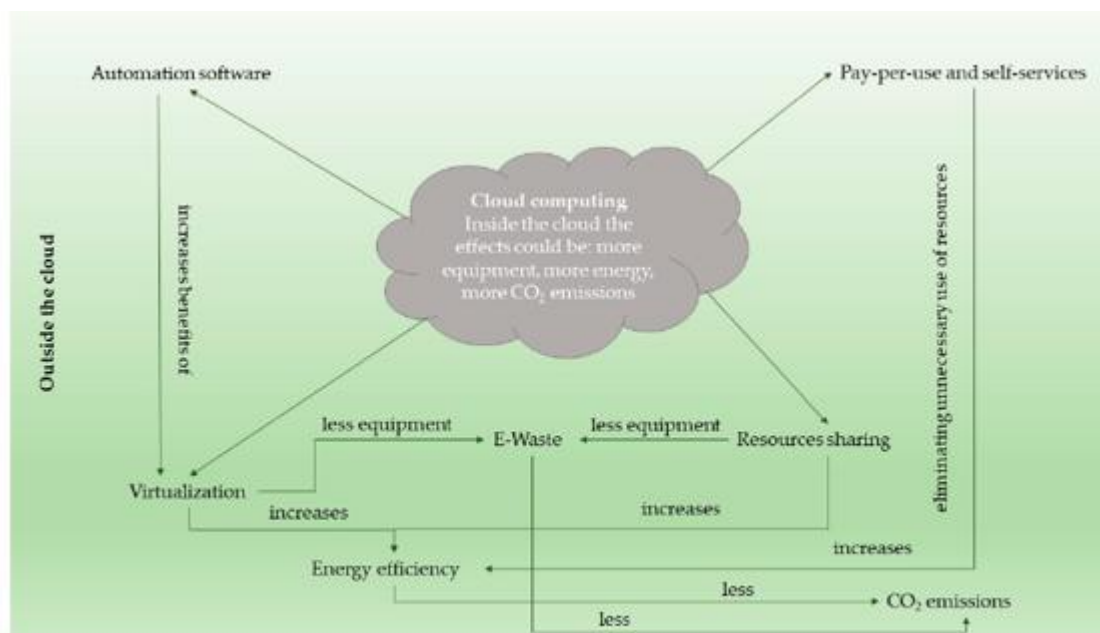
Automation software

Pay-per-use and self-services

Cloud computing
Inside the cloud the effects could be: more equipment, more energy, more $CO_2$ emissions

Outside the cloud

increases benefits of

eliminating unnecessary use of resources

less equipment

E-Waste

less equipment

Resources sharing

Virtualization

increases

increases

increases

Energy efficiency

less

$CO_2$ emissions

less